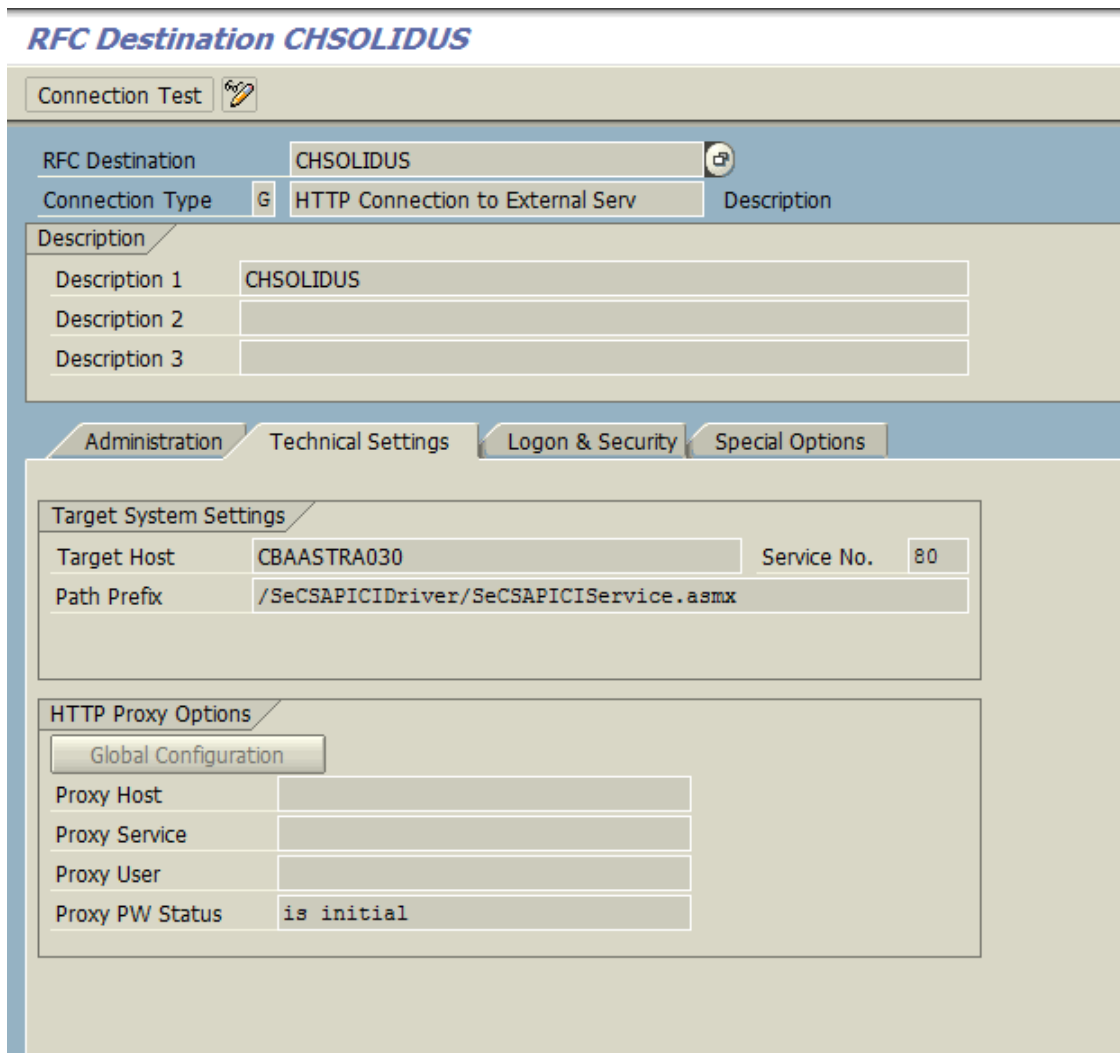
RFC Destination CHSOLIDUS

Connection Test

RFC Destination CHSOLIDUS
Connection Type G HTTP Connection to External Serv Description

Description
Description 1 CHSOLIDUS
Description 2
Description 3

Administration | Technical Settings | Logon & Security | Special Options

Target System Settings
Target Host CBAASTRA030 Service No. 80
Path Prefix /SeCSAPICIDriver/SeCSAPICIService.asmx

HTTP Proxy Options
Global Configuration
Proxy Host
Proxy Service
Proxy User
Proxy PW Status is initial